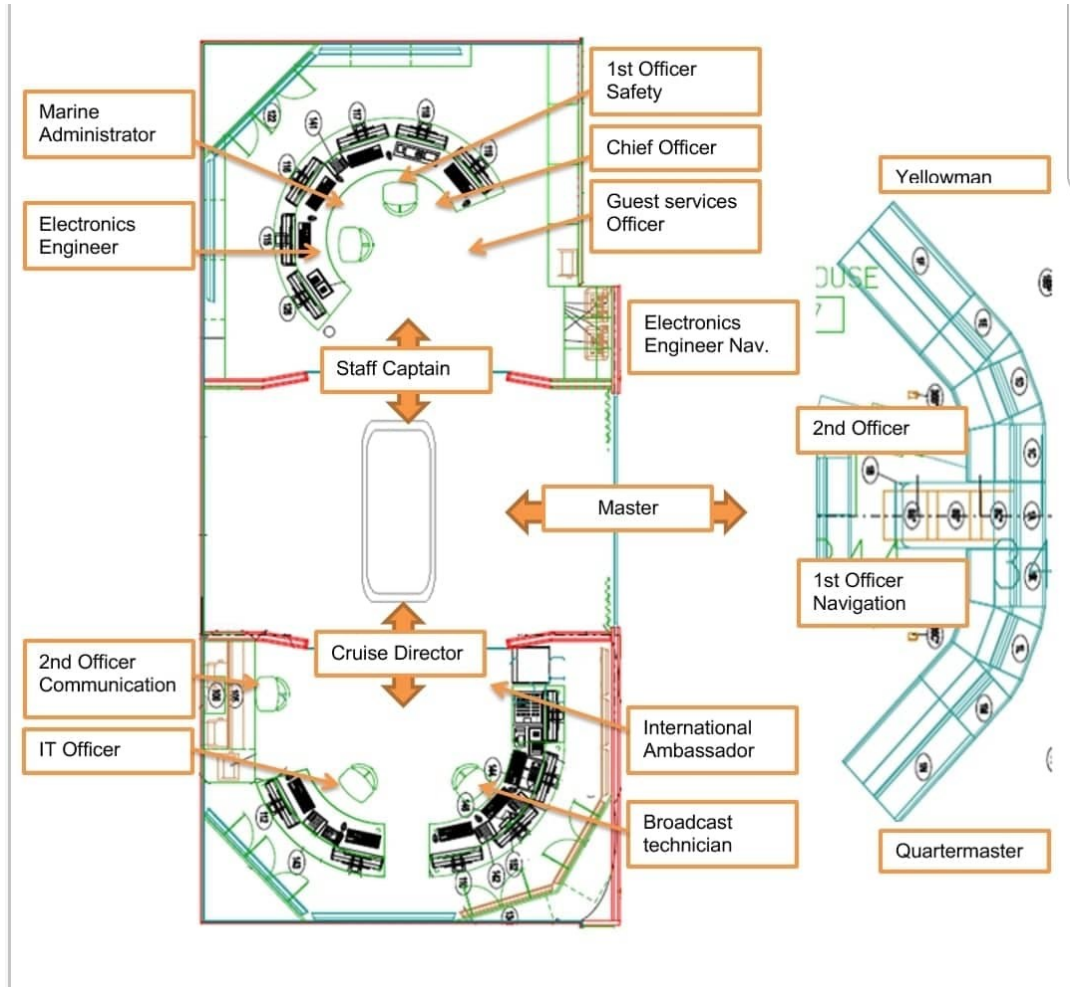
Marine Administrator

1st Officer Safety

Chief Officer

Yellowman

Electronics Engineer

Guest services Officer

Electronics Engineer Nav.

Staff Captain

2nd Officer

Master

1st Officer Navigation

2nd Officer Communication

Cruise Director

IT Officer

International Ambassador

Broadcast technician

Quartermaster